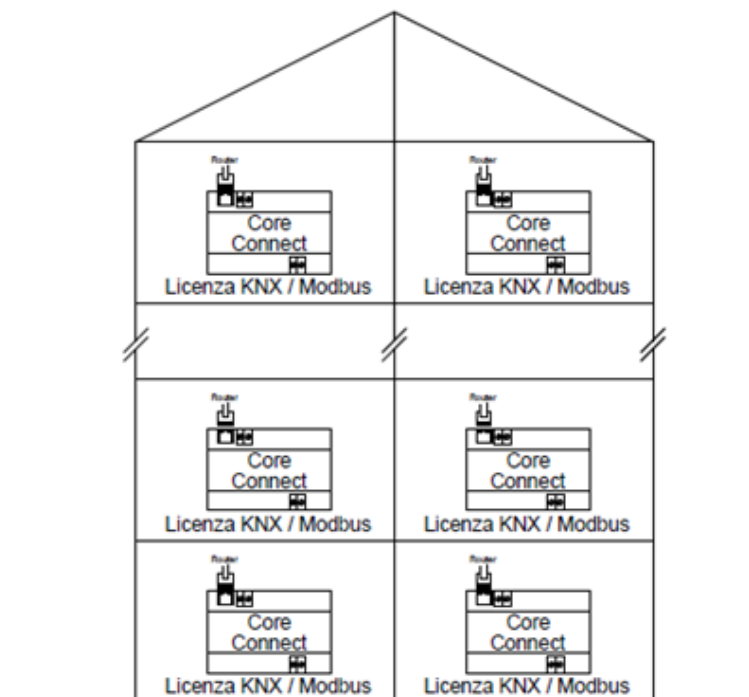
Router
Core Connect
Licenza KNX / Modbus

Router
Core Connect
Licenza KNX / Modbus

Router
Core Connect
Licenza KNX / Modbus

Router
Core Connect
Licenza KNX / Modbus

Router
Core Connect
Licenza KNX / Modbus

Router
Core Connect
Licenza KNX / Modbus